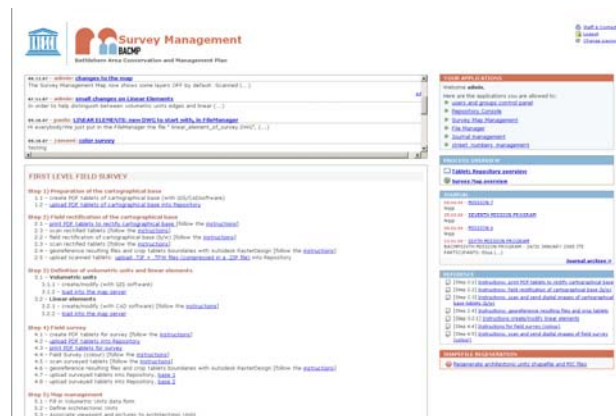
Survey Management
BACMP
Bethlehem Area Conservation and Management Plan

Staff & Contact
Logout
Change password

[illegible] - admin: changes to the map
The Survey Management Map now shows some layers OFF by default. Scanned [...]

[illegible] - admin: small changes on Linear Elements
In order to help distinguish between volumetric units edges and linear [...]

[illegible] - paolo: LINEAR ELEMENTS: new DWG to start with, in FileManager
Hi everybody! We just put in the FileManager the file " linear_element_of_survey.DWG", [...]

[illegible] - ioanni: color survey
testing

FIRST LEVEL FIELD SURVEY

Step 1) Preparation of the cartographical base
1.1 - create PDF tablets of cartographical base (with GIS/CADsoftware)
1.2 - upload PDF tablets of cartographical base into Repository

Step 2) Field rectification of the cartographical base
2.1 - print PDF tablets to rectify cartographical base [follow the instructions]
2.2 - scan rectified tablets [follow the instructions]
2.3 - field rectification of cartographical base (b/w) [follow the instructions]
2.4 - scan rectified tablets [follow the instructions]
2.5 - georeference resulting files and crop tablets boundaries with Autodesk RasterDesign [follow the instructions]
2.6 - upload scanned tablets: upload .TIF + .TFW files (compressed in a .ZIP file) into Repository

Step 3) Definition of volumetric units and linear elements
3.1 - Volumetric units
3.1.1 - create/modify (with GIS software)
3.1.2 - load into the map server
3.2 - Linear elements
3.2.1 - create/modify (with CAD software) [follow the instructions]
3.2.2 - load into the map server

Step 4) Field survey
4.1 - create PDF tablets for survey [follow the instructions]
4.2 - upload PDF tablets into Repository
4.3 - print PDF tablets for survey
4.4 - Field Survey (colour) [follow the instructions]
4.5 - scan surveyed tablets [follow the instructions]
4.6 - georeference resulting files and crop tablets boundaries with Autodesk RasterDesign [follow the instructions]
4.7 - upload surveyed tablets into Repository, base 1
4.8 - upload surveyed tablets into Repository, base 2

Step 5) Map management
5.1 - Fill in volumetric units data form
5.2 - Define architectonic units
5.3 - Associate paperwork and pictures to architectonic units

YOUR APPLICATIONS
Welcome admin.
Here are the applications you are allowed to:
users and groups control panel
Repository Console
Survey Map Management
File Manager
Journal management
street numbers management

PROCESS OVERVIEW
Tablets Repository overview
Survey/Map overview

JOURNAL
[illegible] - MISSION 7
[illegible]
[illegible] - SEVENTH MISSION PROGRAM
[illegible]
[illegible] - MISSION 6
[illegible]
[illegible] - SIXTH MISSION PROGRAM
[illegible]
Journal archive »

REFERENCE
[Step 2.1] Instructions: print PDF tablets to rectify cartographical base
[Step 2.2] Instructions: field rectification of cartographical base
[Step 2.3] Instructions: scan and send digital images of cartographical base tablets
[Step 2.5] Instructions: georeference resulting files and crop tablets
[Step 3.2.1] Instructions: create/modify linear elements
[Step 4.4] Instructions for field survey (colour)
[Step 4.5] Instructions: scan and send digital images of field survey tablets

SHAPEFILE REGENERATION
Regenerate architectonic units shapefile and MIC files